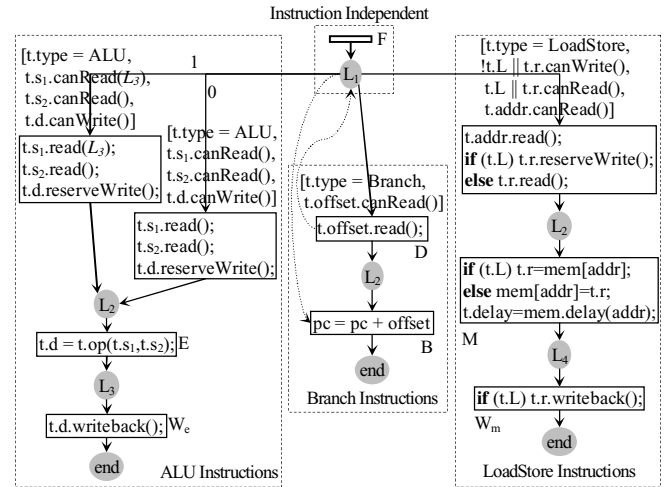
Instruction Independent

F

$L_1$

1

0

[t.type = ALU, t.$s_1$.canRead($L_3$), t.$s_2$.canRead(), t.d.canWrite()]

t.$s_1$.read($L_3$);
t.$s_2$.read();
t.d.reserveWrite();

[t.type = ALU, t.$s_1$.canRead(), t.$s_2$.canRead(), t.d.canWrite()]

t.$s_1$.read();
t.$s_2$.read();
t.d.reserveWrite();

$L_2$

t.d = t.op(t.$s_1$,t.$s_2$); E

$L_3$

t.d.writeback(); $W_e$

end

ALU Instructions

[t.type = Branch, t.offset.canRead()]

t.offset.read();

D

$L_2$

pc = pc + offset

B

end

Branch Instructions

[t.type = LoadStore, !t.L || t.r.canWrite(), t.L || t.r.canRead(), t.addr.canRead()]

t.addr.read();
**if** (t.L) t.r.reserveWrite();
**else** t.r.read();

$L_2$

**if** (t.L) t.r=mem[addr];
**else** mem[addr]=t.r;
t.delay=mem.delay(addr);

M

$L_4$

**if** (t.L) t.r.writeback();

$W_m$

end

LoadStore Instructions